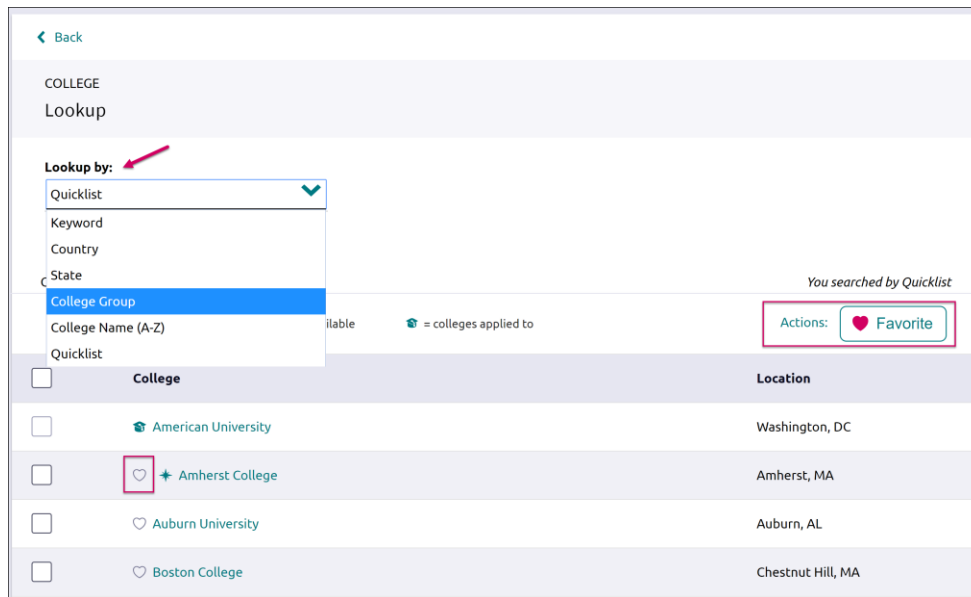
Back

COLLEGE
Lookup

Lookup by:

Quicklist

Keyword
Country
State
College Group
College Name (A-Z)
Quicklist

C

You searched by Quicklist

ilable

= colleges applied to

Actions: Favorite

| | College | Location |
|---|---|---|
| | American University | Washington, DC |
| | Amherst College | Amherst, MA |
| | Auburn University | Auburn, AL |
| | Boston College | Chestnut Hill, MA |